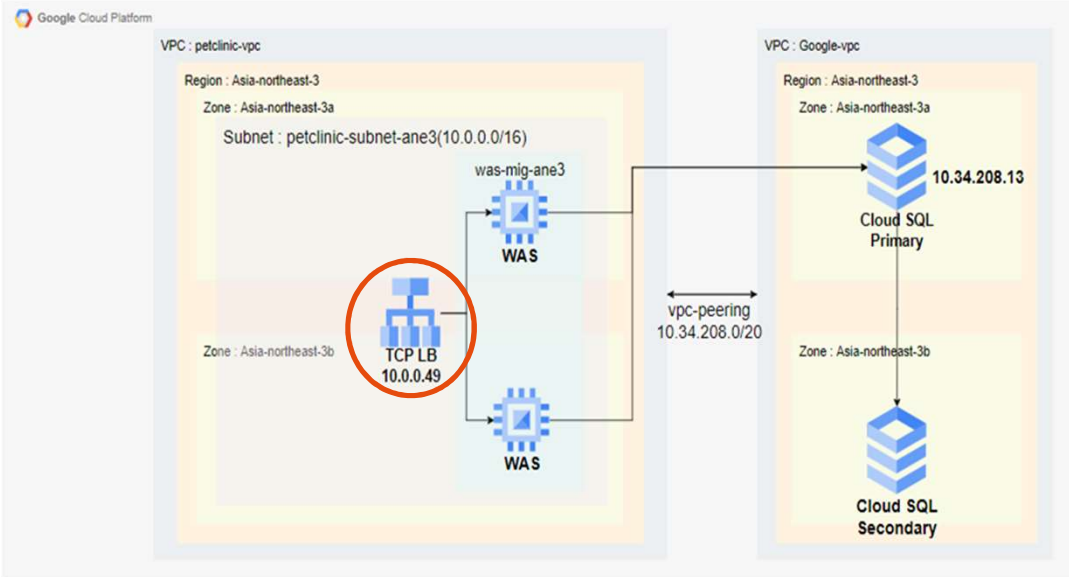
Google Cloud Platform

VPC : petclinic-vpc

Region : Asia-northeast-3

Zone : Asia-northeast-3a

Subnet : petclinic-subnet-ane3(10.0.0.0/16)

was-mig-ane3

WAS

TCP LB
10.0.0.49

Zone : Asia-northeast-3b

WAS

vpc-peering
10.34.208.0/20

VPC : Google-vpc

Region : Asia-northeast-3

Zone : Asia-northeast-3a

10.34.208.13

Cloud SQL
Primary

Zone : Asia-northeast-3b

Cloud SQL
Secondary